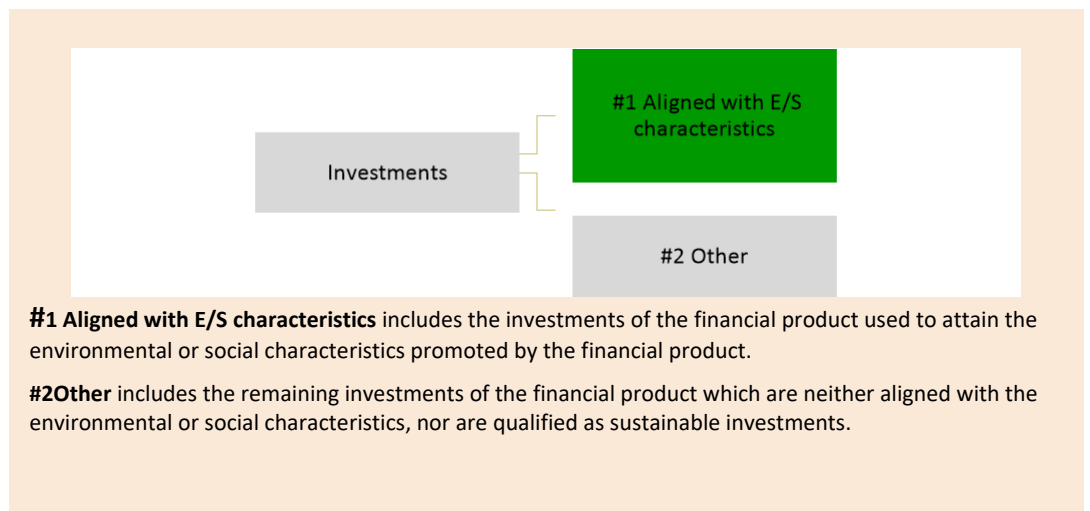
Investments

#1 Aligned with E/S characteristics

#2 Other

**#1 Aligned with E/S characteristics** includes the investments of the financial product used to attain the environmental or social characteristics promoted by the financial product.

**#2Other** includes the remaining investments of the financial product which are neither aligned with the environmental or social characteristics, nor are qualified as sustainable investments.